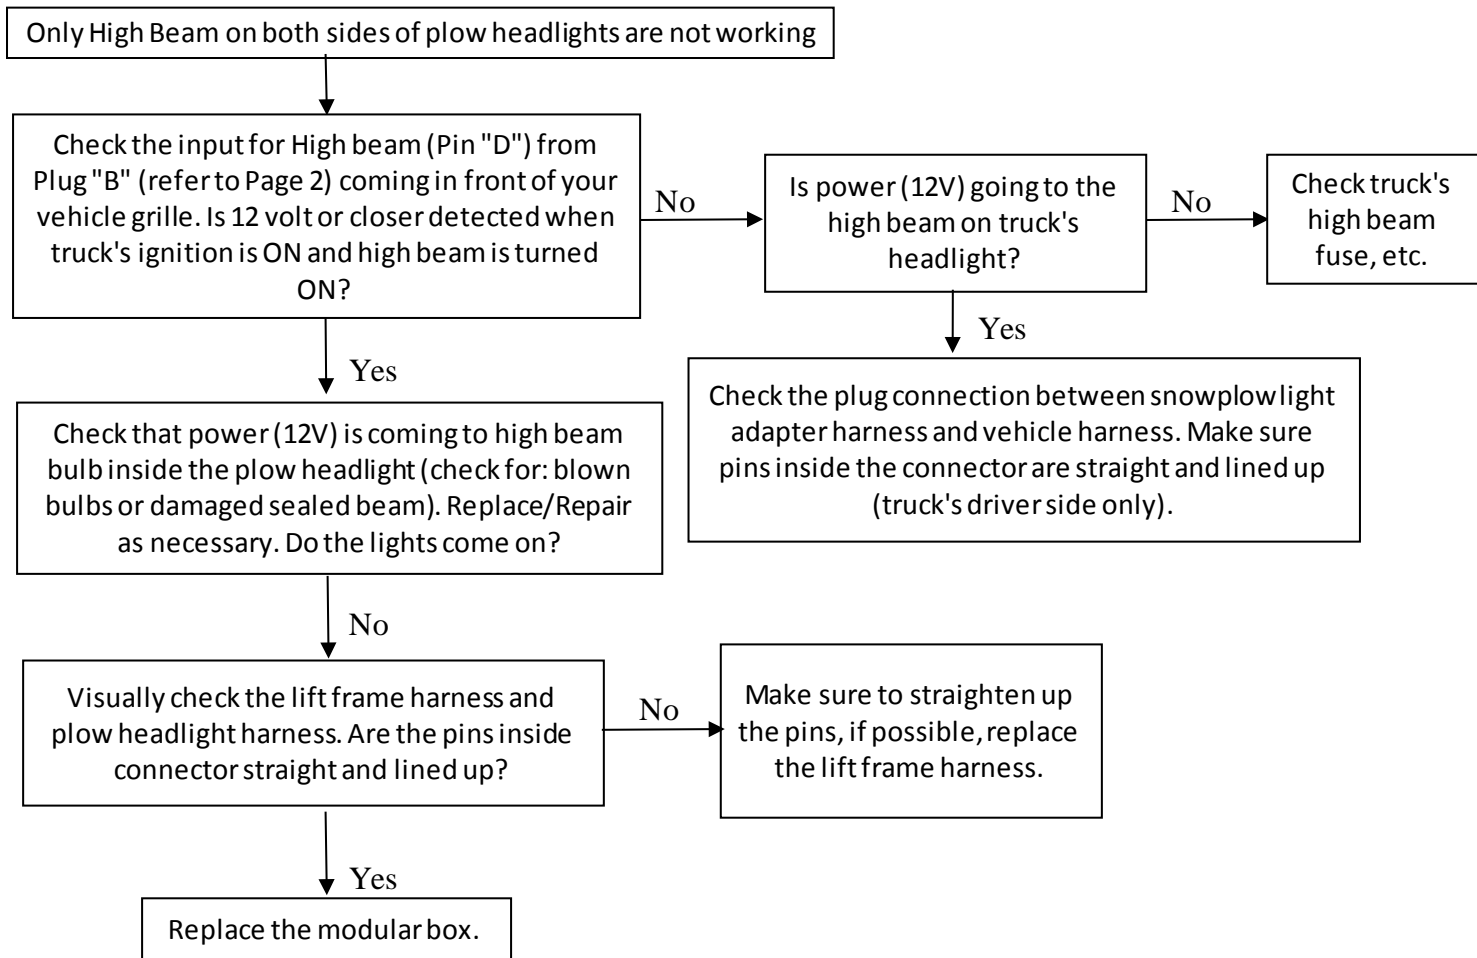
Only High Beam on both sides of plow headlights are not working

Check the input for High beam (Pin "D") from Plug "B" (refer to Page 2) coming in front of your vehicle grille. Is 12 volt or closer detected when truck's ignition is ON and high beam is turned ON?

No

Is power (12V) going to the high beam on truck's headlight?

No

Check truck's high beam fuse, etc.

Yes

Check the plug connection between snowplow light adapter harness and vehicle harness. Make sure pins inside the connector are straight and lined up (truck's driver side only).

Yes

Check that power (12V) is coming to high beam bulb inside the plow headlight (check for: blown bulbs or damaged sealed beam). Replace/Repair as necessary. Do the lights come on?

No

Visually check the lift frame harness and plow headlight harness. Are the pins inside connector straight and lined up?

No

Make sure to straighten up the pins, if possible, replace the lift frame harness.

Yes

Replace the modular box.